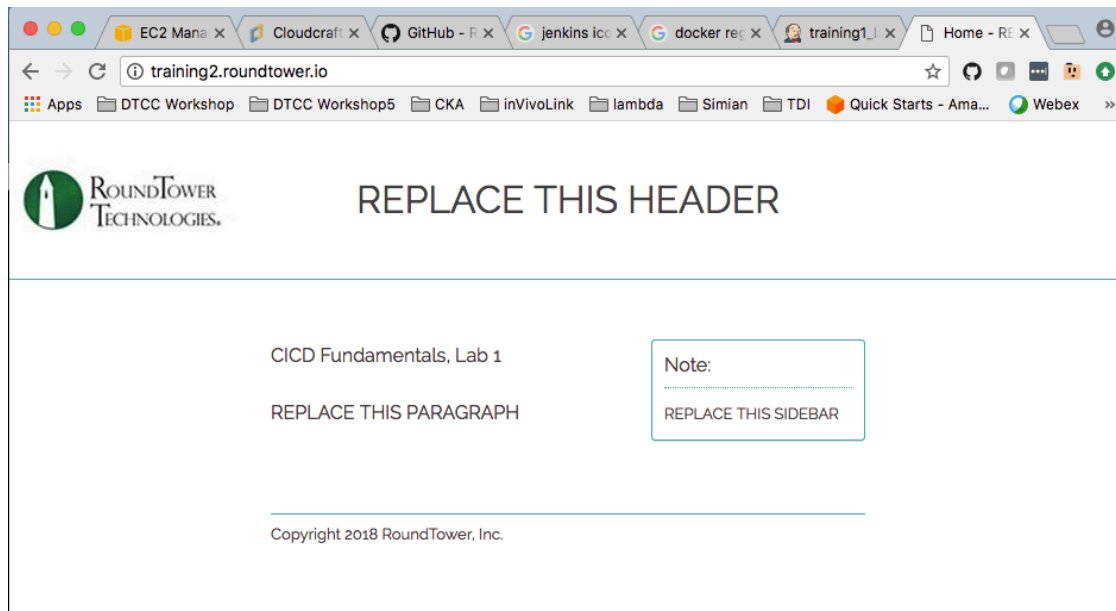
EC2 Mana ×
Cloudcraft ×
GitHub - R ×
jenkins ico ×
docker reg ×
training1_l ×
Home - RE ×

training2.roundtower.io

Apps DTCC Workshop DTCC Workshop5 CKA inVivoLink lambda Simian TDI Quick Starts - Ama... Webex »

RoundTower Technologies.

REPLACE THIS HEADER

CICD Fundamentals, Lab 1

REPLACE THIS PARAGRAPH

Note:

REPLACE THIS SIDEBAR

Copyright 2018 RoundTower, Inc.